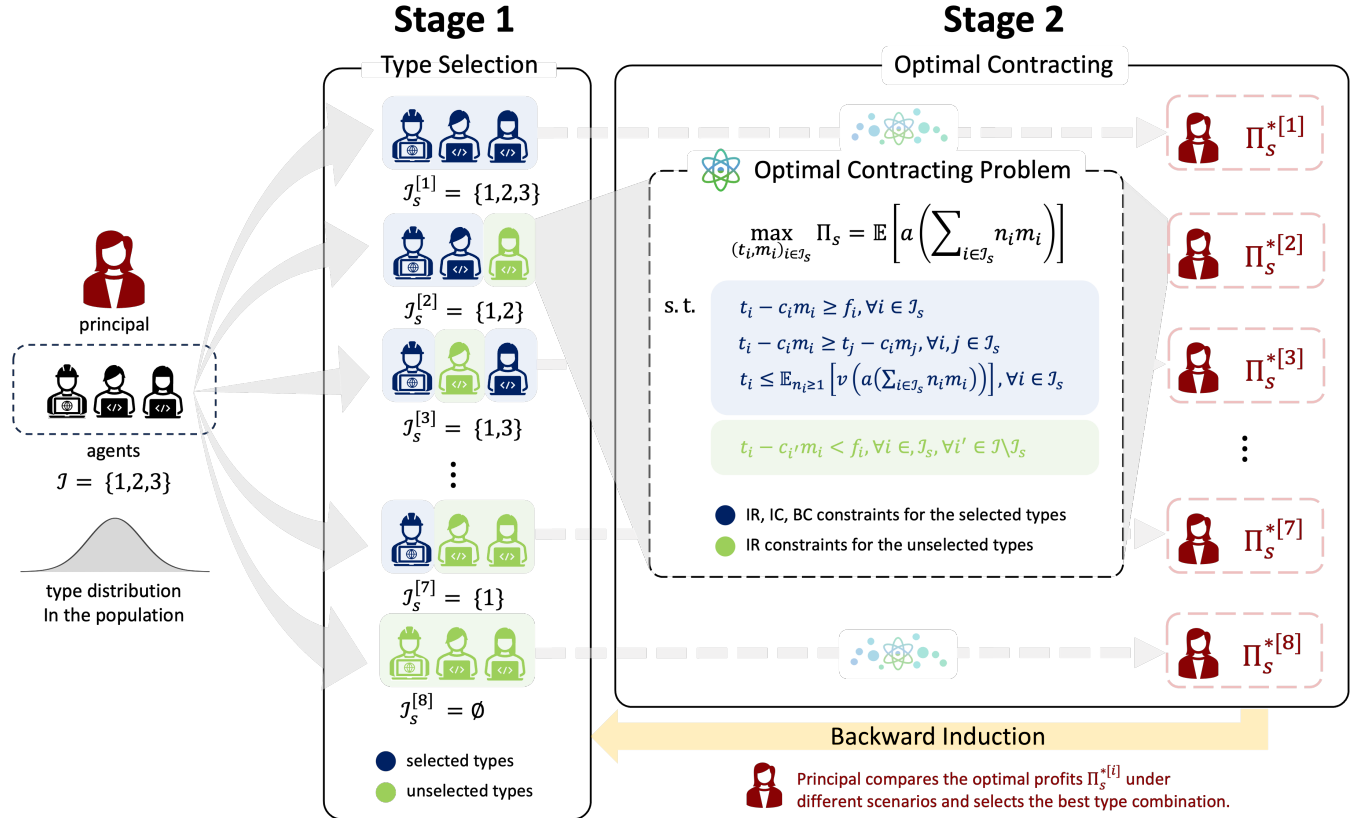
Stage 1

Stage 2

principal

agents

$\mathcal{I} = \{1,2,3\}$

type distribution In the population

Type Selection

$\mathcal{I}_s^{[1]} = \{1,2,3\}$

$\mathcal{I}_s^{[2]} = \{1,2\}$

$\mathcal{I}_s^{[3]} = \{1,3\}$

⋮

$\mathcal{I}_s^{[7]} = \{1\}$

$\mathcal{I}_s^{[8]} = \emptyset$

selected types

unselected types

Optimal Contracting

Optimal Contracting Problem

$\max_{(t_i,m_i)_{i\in\mathcal{I}_s}} \Pi_s = \mathbb{E}\left[a\left(\sum_{i\in\mathcal{I}_s} n_i m_i\right)\right]$

s. t.

$t_i - c_i m_i \geq f_i, \forall i \in \mathcal{I}_s$

$t_i - c_i m_i \geq t_j - c_i m_j, \forall i,j \in \mathcal{I}_s$

$t_i \leq \mathbb{E}_{n_i \geq 1}\left[v\left(a\left(\sum_{i\in\mathcal{I}_s} n_i m_i\right)\right)\right], \forall i \in \mathcal{I}_s$

$t_i - c_{i'} m_i < f_i, \forall i \in, \mathcal{I}_s, \forall i' \in \mathcal{I}\backslash\mathcal{I}_s$

IR, IC, BC constraints for the selected types

IR constraints for the unselected types

$\Pi_s^{*[1]}$

$\Pi_s^{*[2]}$

$\Pi_s^{*[3]}$

⋮

$\Pi_s^{*[7]}$

$\Pi_s^{*[8]}$

Backward Induction

Principal compares the optimal profits $\Pi_s^{*[i]}$ under different scenarios and selects the best type combination.